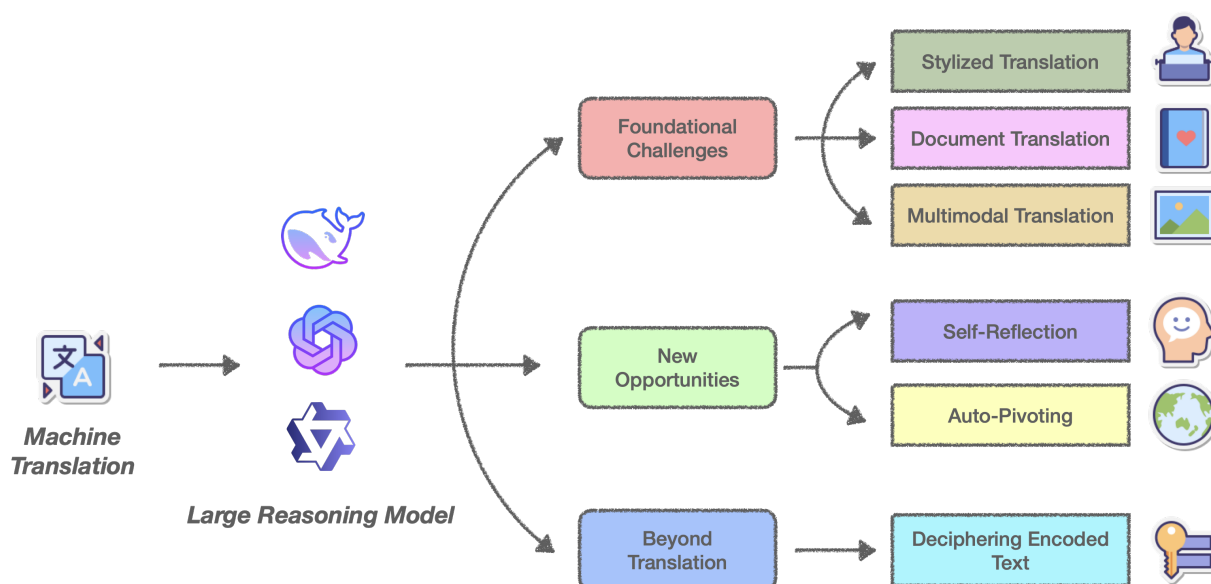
文 A

Machine Translation

Large Reasoning Model

Foundational Challenges

New Opportunities

Beyond Translation

Stylized Translation

Document Translation

Multimodal Translation

Self-Reflection

Auto-Pivoting

Deciphering Encoded Text